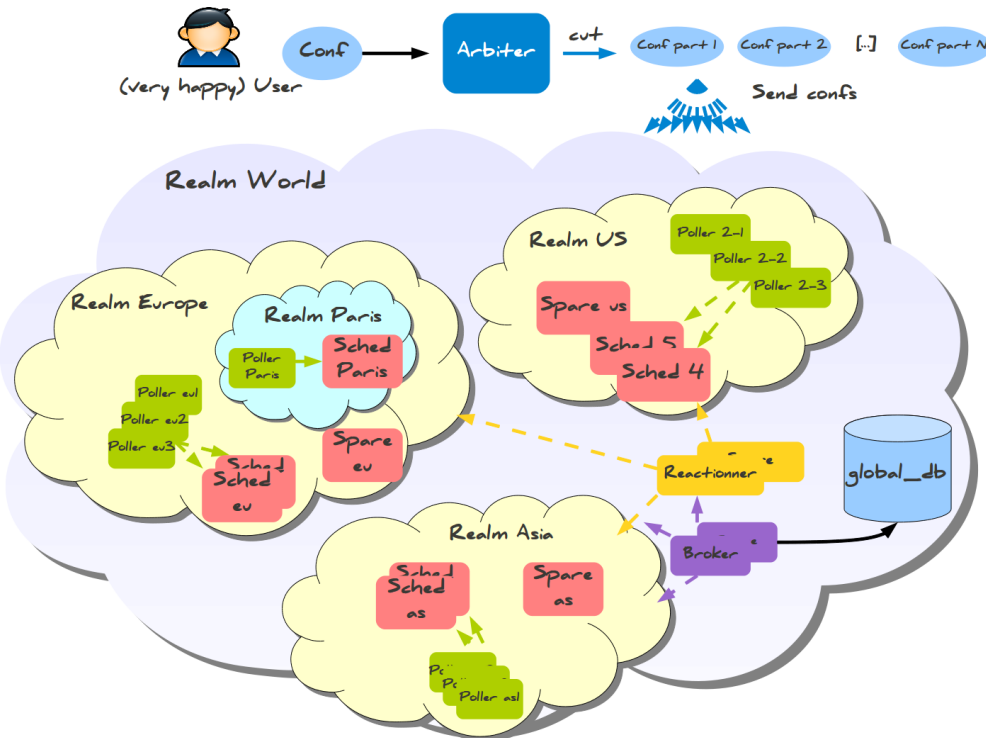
(very happy) User

Conf

Arbiter

cut

Conf part 1

Conf part 2

[...]

Conf part N

Send confs

Realm World

Realm US

Poller 2-1

Poller 2-2

Poller 2-3

Spare us

Sched 5

Sched 4

Realm Europe

Realm Paris

Poller Paris

Sched Paris

Poller eu1

Poller eu2

Poller eu3

Sched

Sched eu

Spare eu

Reactionner

global_db

Realm Asia

Broker

Sched

Sched as

Spare as

Poller as1